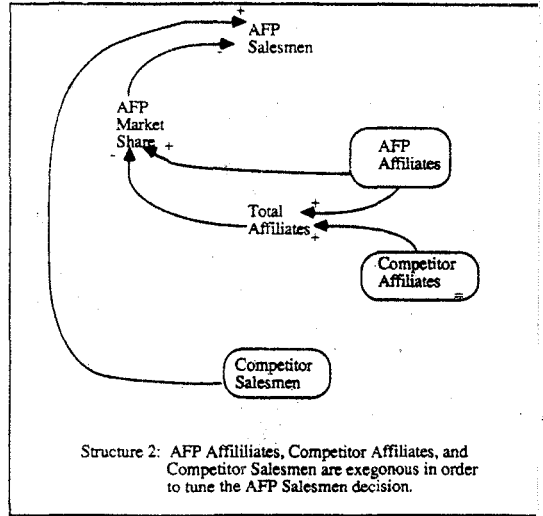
AFP Salesmen

AFP Market Share

AFP Affiliates

Total Affiliates

Competitor Affiliates

Competitor Salesmen

Structure 2: AFP Affililiates, Competitor Affiliates, and Competitor Salesmen are exegonous in order to tune the AFP Salesmen decision.